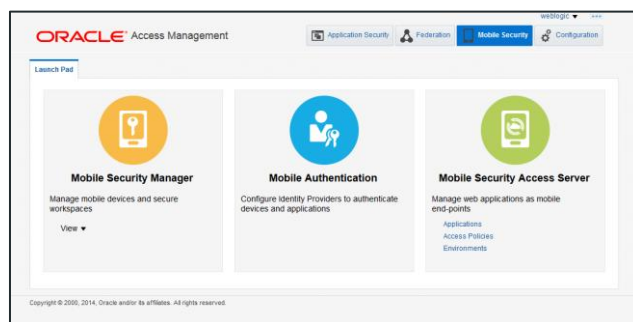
weblogic ▾ •••

ORACLE® Access Management

Application Security | Federation | Mobile Security | Configuration

Launch Pad

Mobile Security Manager

Manage mobile devices and secure workspaces

View ▾

Mobile Authentication

Configure Identity Providers to authenticate devices and applications

Mobile Security Access Server

Manage web applications as mobile end-points

Applications

Access Policies

Environments

Copyright © 2000, 2014, Oracle and/or its affiliates. All rights reserved.